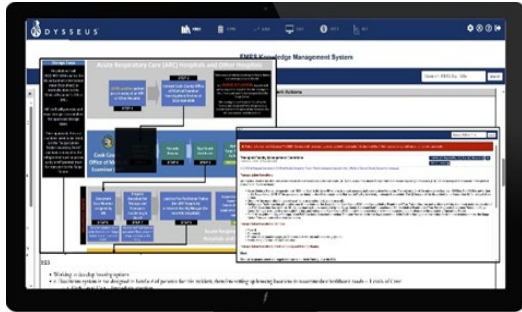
DYSSEUS

EMES Knowledge Management System

Acute Respiratory Care (ARC) Hospitals and Other Hospitals

STEP 1

STEP 2

STEP 3

STEP 4

STEP 5

STEP 6

STEP 7

STEP 8

Cook County Office of Medical Examiner

Acute Respiratory Care

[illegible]

• Working to develop housing options

• A client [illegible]